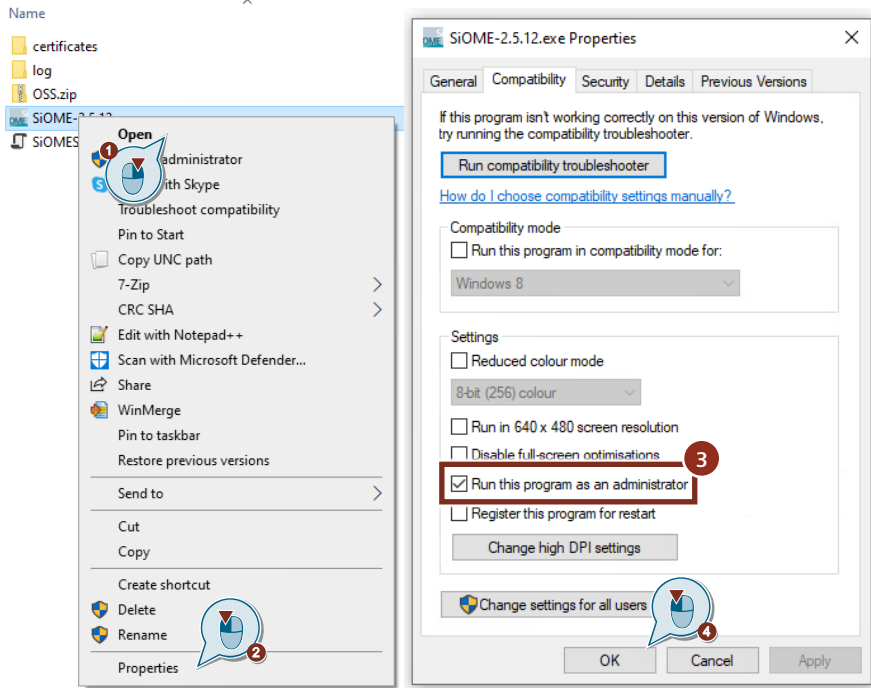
Name

certificates
log
OSS.zip
SiOME-2.5.12
SiOMES

Open
1
administrator
with Skype
Troubleshoot compatibility
Pin to Start
Copy UNC path
7-Zip
CRC SHA
Edit with Notepad++
Scan with Microsoft Defender...
Share
WinMerge
Pin to taskbar
Restore previous versions
Send to
Cut
Copy
Create shortcut
Delete
Rename
Properties
2

SiOME-2.5.12.exe Properties

General | Compatibility | Security | Details | Previous Versions

If this program isn't working correctly on this version of Windows, try running the compatibility troubleshooter.

Run compatibility troubleshooter

How do I choose compatibility settings manually?

Compatibility mode
Run this program in compatibility mode for:
Windows 8

Settings
Reduced colour mode
8-bit (256) colour
Run in 640 x 480 screen resolution
Disable full-screen optimisations
3
Run this program as an administrator
Register this program for restart
Change high DPI settings

Change settings for all users
4

OK | Cancel | Apply